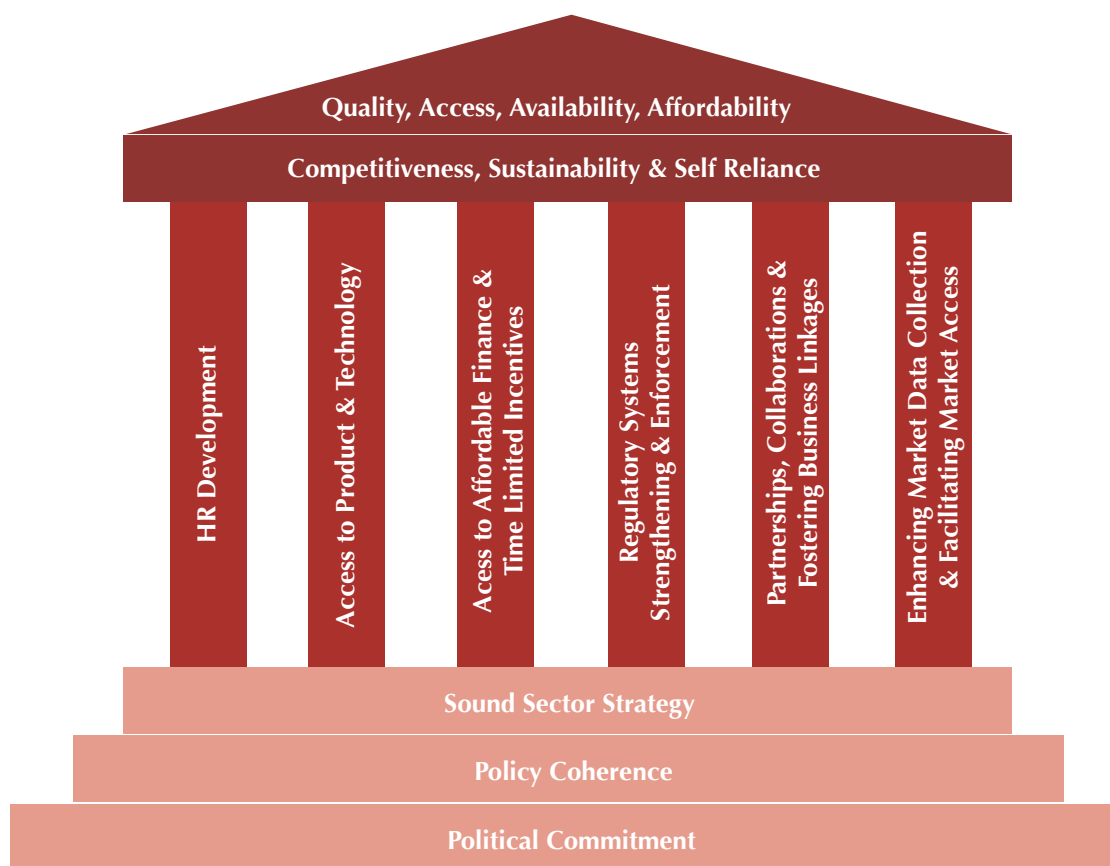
Quality, Access, Availability, Affordability

Competitiveness, Sustainability & Self Reliance

HR Development

Access to Product & Technology

Acess to Affordable Finance & Time Limited Incentives

Regulatory Systems Strengthening & Enforcement

Partnerships, Collaborations & Fostering Business Linkages

Enhancing Market Data Collection & Facilitating Market Access

Sound Sector Strategy

Policy Coherence

Political Commitment